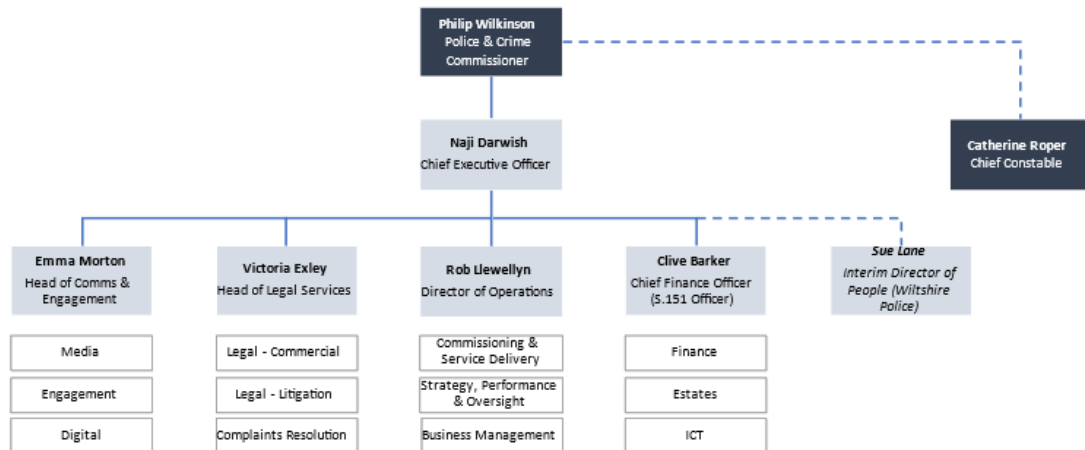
Philip Wilkinson
Police & Crime Commissioner

Catherine Roper
Chief Constable

Naji Darwish
Chief Executive Officer

Emma Morton
Head of Comms & Engagement

Media

Engagement

Digital

Victoria Exley
Head of Legal Services

Legal - Commercial

Legal - Litigation

Complaints Resolution

Rob Llewellyn
Director of Operations

Commissioning & Service Delivery

Strategy, Performance & Oversight

Business Management

Clive Barker
Chief Finance Officer (S.151 Officer)

Finance

Estates

ICT

Sue Lane
Interim Director of People (Wiltshire Police)